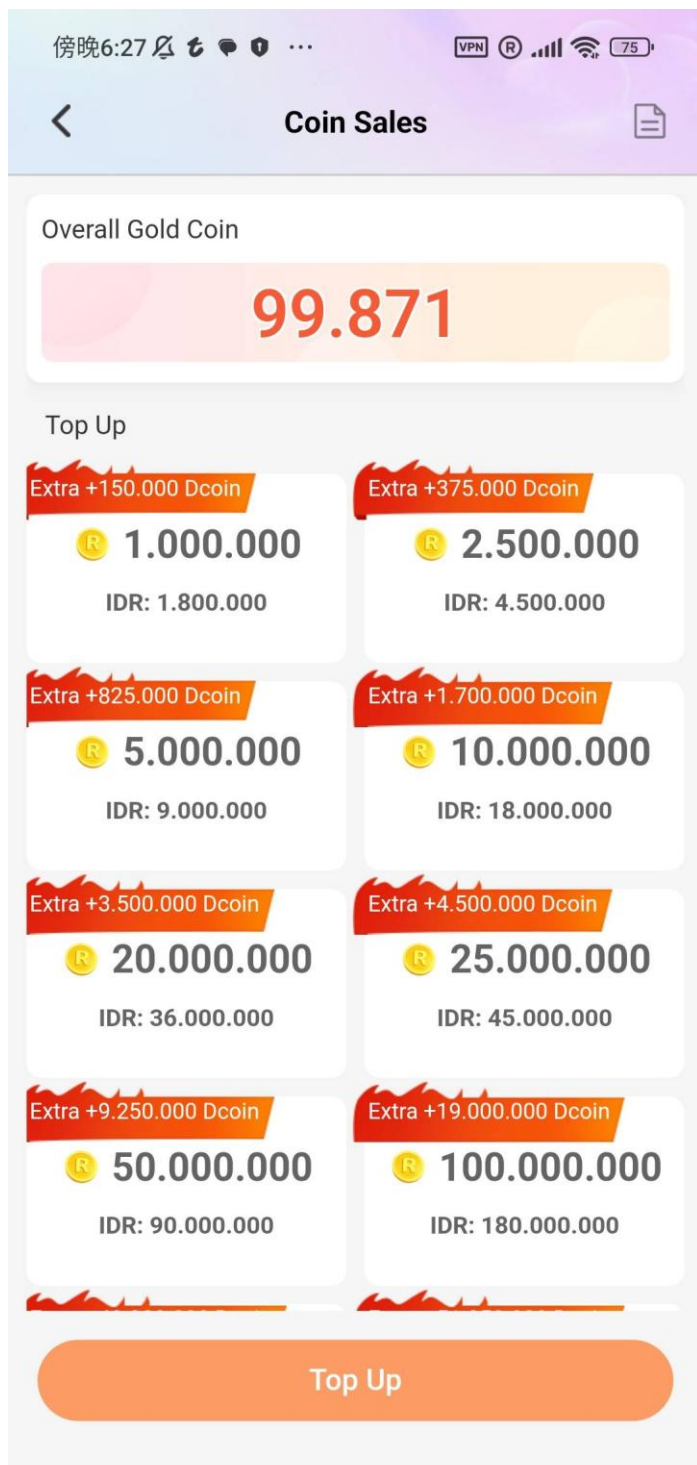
傍晚6:27 ··· VPN R 75

Coin Sales

Overall Gold Coin

99.871

Top Up

Extra +150.000 Dcoin
R 1.000.000
IDR: 1.800.000

Extra +375.000 Dcoin
R 2.500.000
IDR: 4.500.000

Extra +825.000 Dcoin
R 5.000.000
IDR: 9.000.000

Extra +1.700.000 Dcoin
R 10.000.000
IDR: 18.000.000

Extra +3.500.000 Dcoin
R 20.000.000
IDR: 36.000.000

Extra +4.500.000 Dcoin
R 25.000.000
IDR: 45.000.000

Extra +9.250.000 Dcoin
R 50.000.000
IDR: 90.000.000

Extra +19.000.000 Dcoin
R 100.000.000
IDR: 180.000.000

Top Up